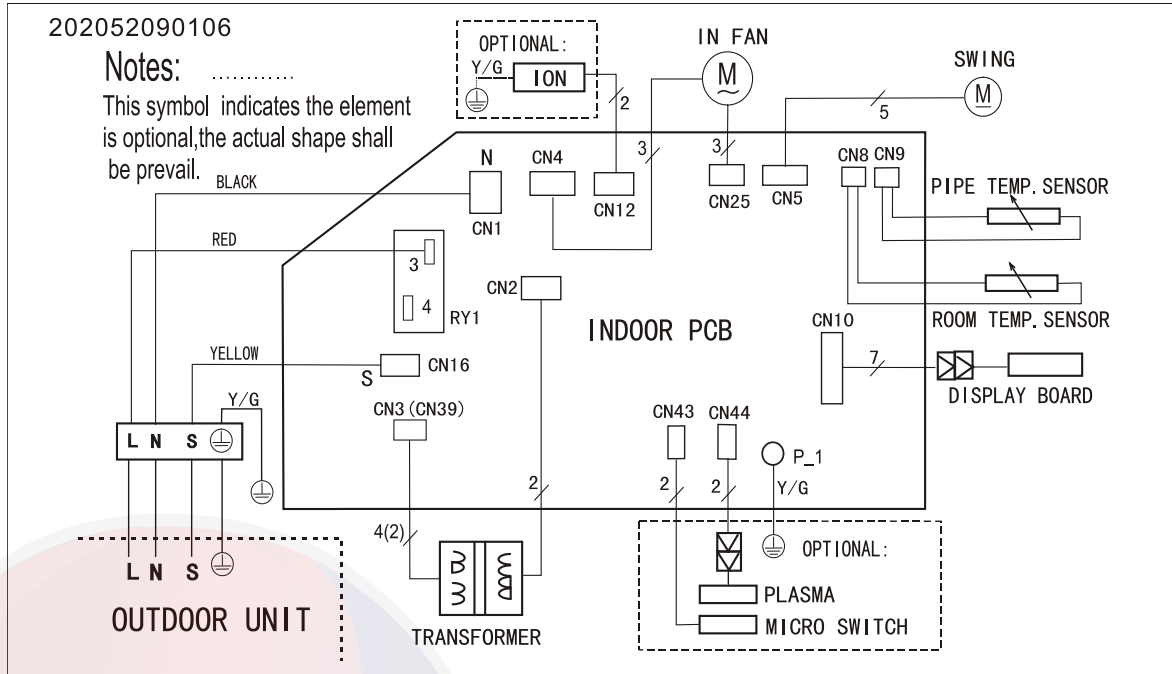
202052090106

Notes: ............

This symbol indicates the element is optional,the actual shape shall be prevail.

OPTIONAL:
Y/G
ION
2
IN FAN
M
SWING
M
5
3
3
N
CN4
CN12
CN25
CN5
CN8 CN9
PIPE TEMP. SENSOR
BLACK
CN1
RED
3
4
RY1
CN2
INDOOR PCB
ROOM TEMP. SENSOR
CN10
7
DISPLAY BOARD
YELLOW
S
CN16
Y/G
CN3 (CN39)
CN43
CN44
P_1
Y/G
L N S
2
2
2
4(2)
OPTIONAL:
L N S
PLASMA
MICRO SWITCH
OUTDOOR UNIT
TRANSFORMER